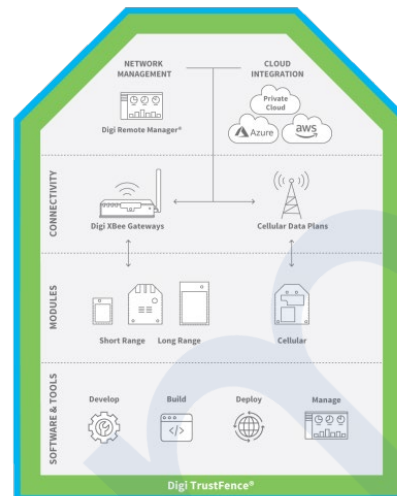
NETWORK MANAGEMENT

CLOUD INTEGRATION

Digi Remote Manager®

Private Cloud

Azure

aws

CONNECTIVITY

Digi XBee Gateways

Cellular Data Plans

MODULES

Short Range

Long Range

Cellular

SOFTWARE & TOOLS

Develop

Build

Deploy

Manage

Digi TrustFence®